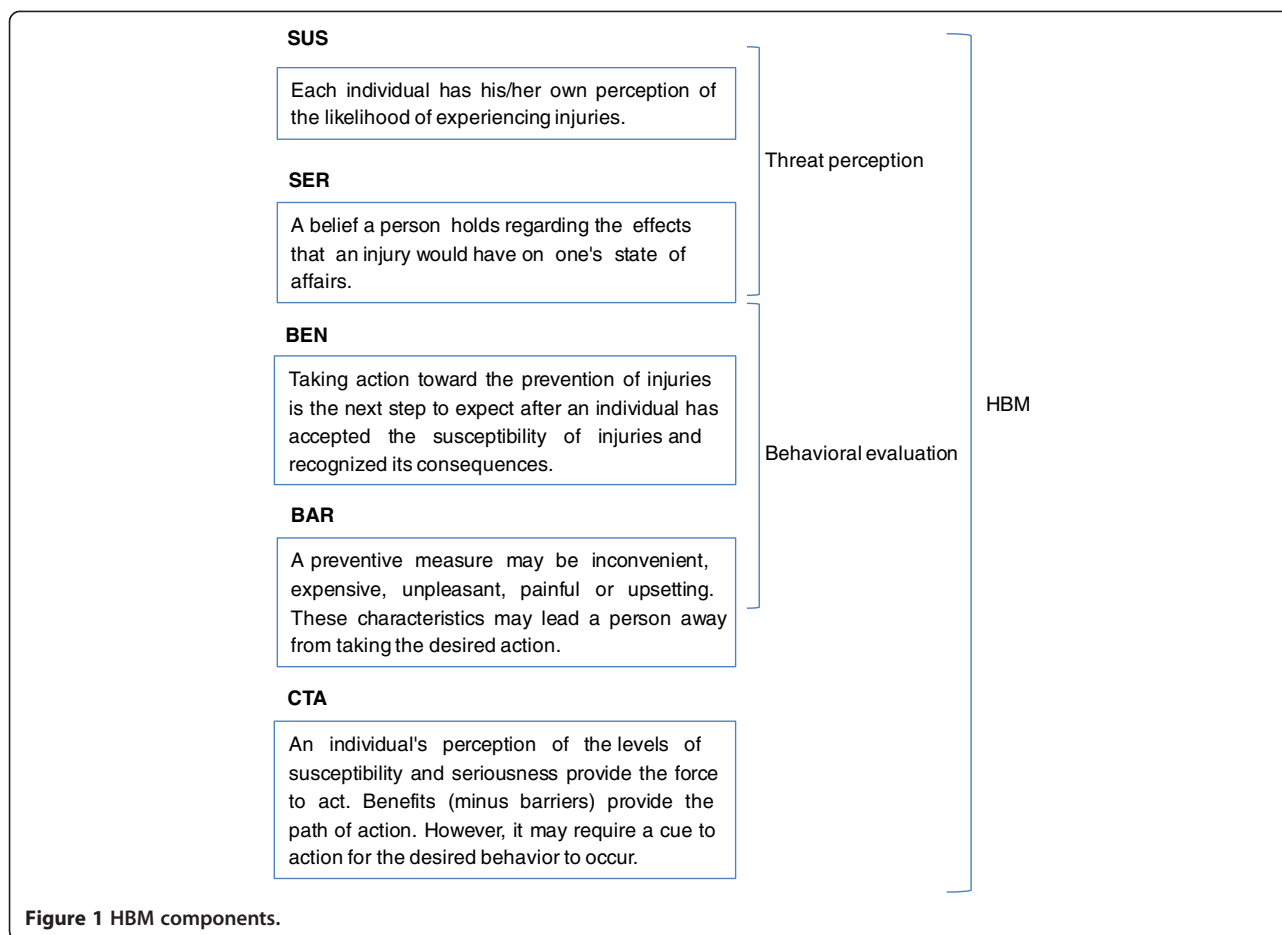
SUS

Each individual has his/her own perception of the likelihood of experiencing injuries.

SER

A belief a person holds regarding the effects that an injury would have on one's state of affairs.

BEN

Taking action toward the prevention of injuries is the next step to expect after an individual has accepted the susceptibility of injuries and recognized its consequences.

BAR

A preventive measure may be inconvenient, expensive, unpleasant, painful or upsetting. These characteristics may lead a person away from taking the desired action.

CTA

An individual's perception of the levels of susceptibility and seriousness provide the force to act. Benefits (minus barriers) provide the path of action. However, it may require a cue to action for the desired behavior to occur.

Threat perception

Behavioral evaluation

HBM

Figure 1 HBM components.